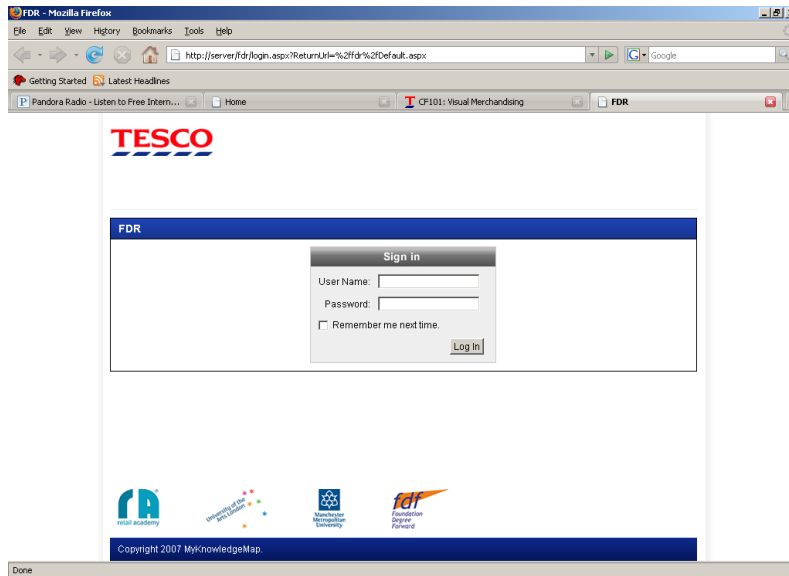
FDR - Mozilla Firefox

File Edit View History Bookmarks Tools Help

http://server/fdr/login.aspx?ReturnUrl=%2ffdr%2fDefault.aspx

Google

Getting Started Latest Headlines

Pandora Radio - Listen to Free Intern... Home CF101: Visual Merchandising FDR

TESCO

FDR

Sign in

User Name:

Password:

Remember me next time.

Log In

retail academy

University of the Arts London

Manchester Metropolitan University

fdf Foundation Degree Forward

Copyright 2007 MyKnowledgeMap.

Done